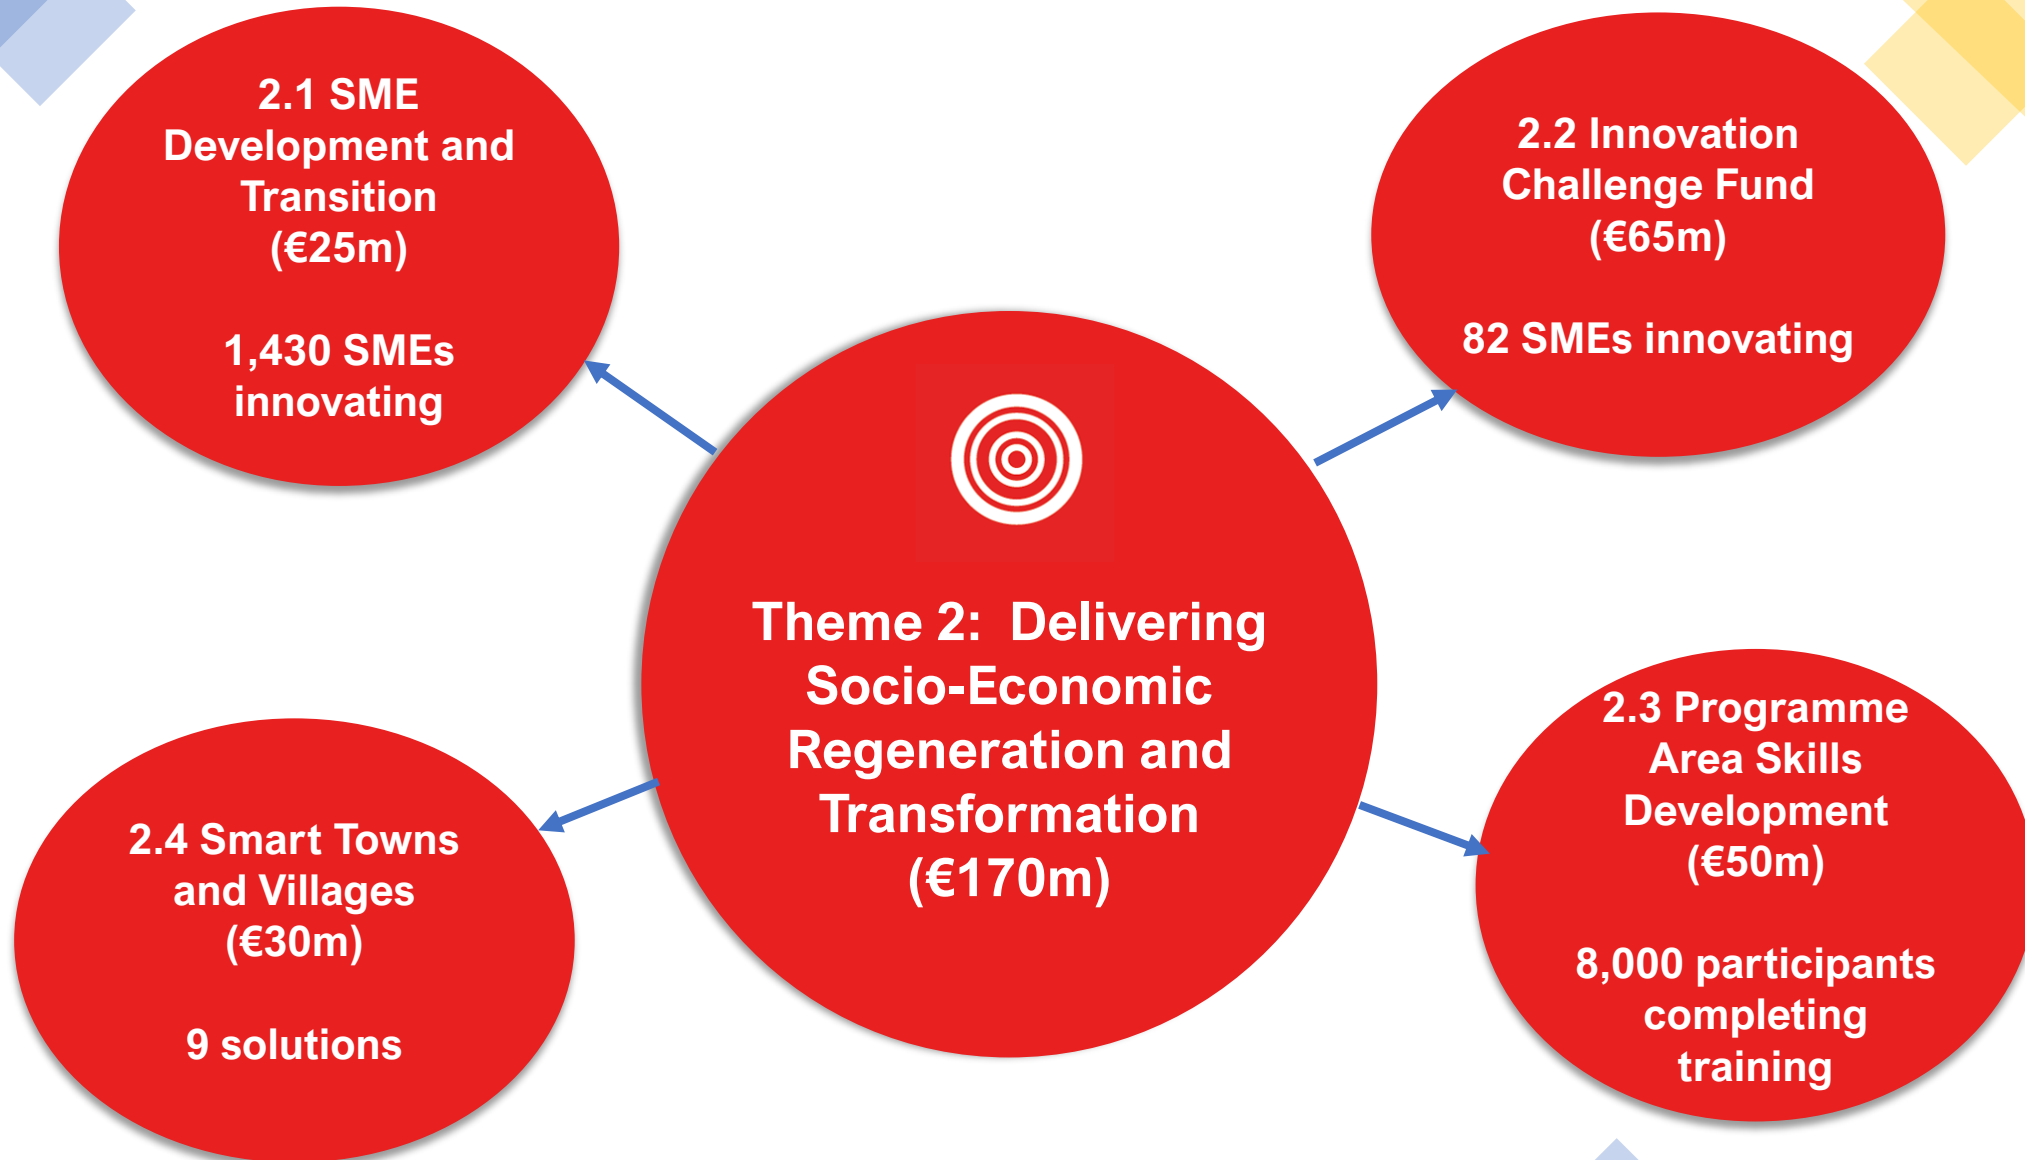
2.1 SME Development and Transition (€25m)

1,430 SMEs innovating

2.2 Innovation Challenge Fund (€65m)

82 SMEs innovating

Theme 2: Delivering Socio-Economic Regeneration and Transformation (€170m)

2.4 Smart Towns and Villages (€30m)

9 solutions

2.3 Programme Area Skills Development (€50m)

8,000 participants completing training